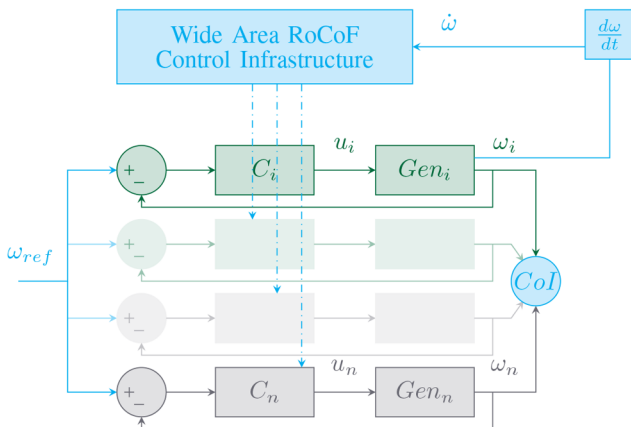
Wide Area RoCoF Control Infrastructure

$\dot{\omega}$

$\frac{d\omega}{dt}$

$+$ $-$

$C_i$

$u_i$

$Gen_i$

$\omega_i$

$\omega_{ref}$

$+$ $-$

$+$ $-$

$CoI$

$+$ $-$

$C_n$

$u_n$

$Gen_n$

$\omega_n$